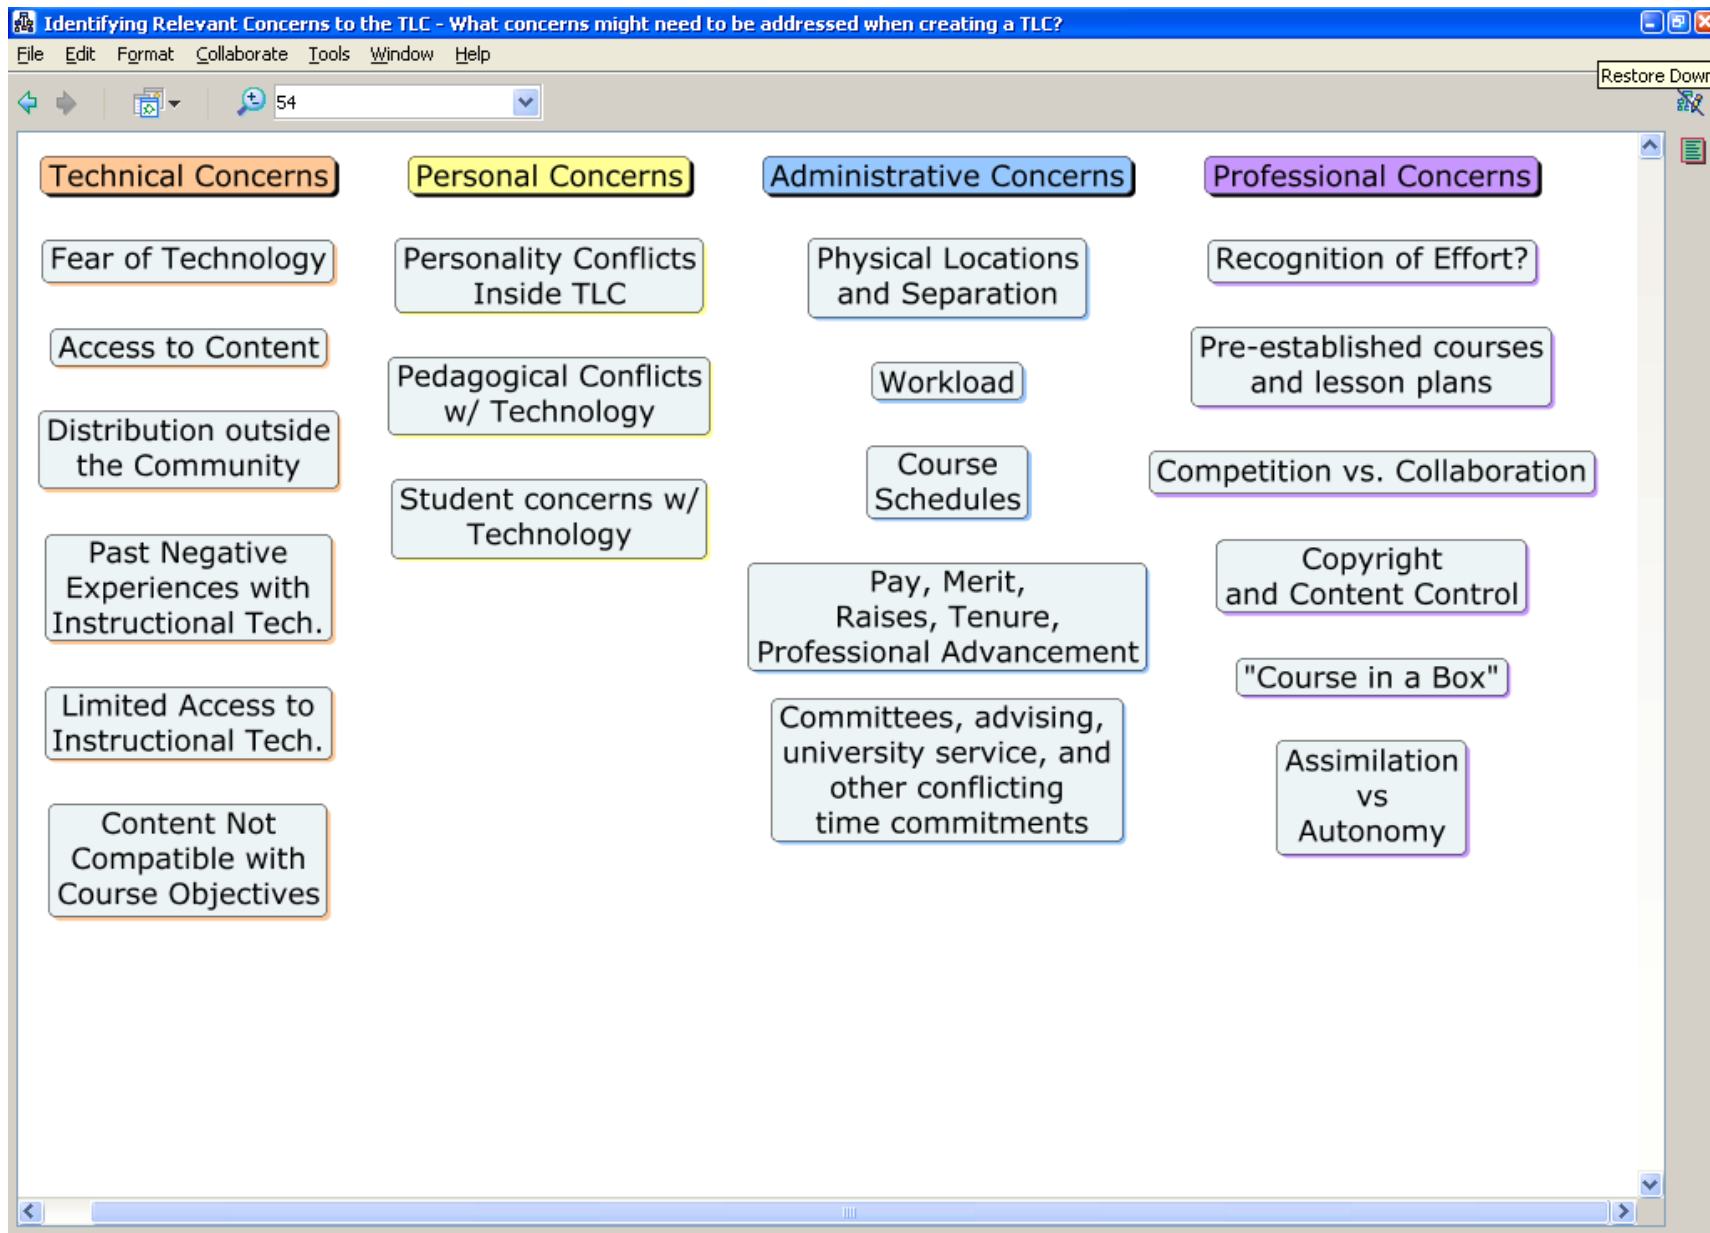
Identifying Relevant Concerns to the TLC - What concerns might need to be addressed when creating a TLC?

File Edit Format Collaborate Tools Window Help

Restore Down

54

Technical Concerns

Fear of Technology

Access to Content

Distribution outside the Community

Past Negative Experiences with Instructional Tech.

Limited Access to Instructional Tech.

Content Not Compatible with Course Objectives

Personal Concerns

Personality Conflicts Inside TLC

Pedagogical Conflicts w/ Technology

Student concerns w/ Technology

Administrative Concerns

Physical Locations and Separation

Workload

Course Schedules

Pay, Merit, Raises, Tenure, Professional Advancement

Committees, advising, university service, and other conflicting time commitments

Professional Concerns

Recognition of Effort?

Pre-established courses and lesson plans

Competition vs. Collaboration

Copyright and Content Control

"Course in a Box"

Assimilation vs Autonomy